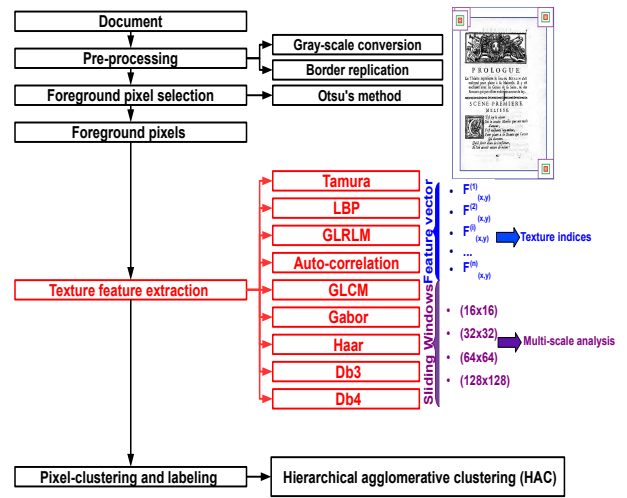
Document

Pre-processing

Gray-scale conversion

Border replication

Foreground pixel selection

Otsu's method

Foreground pixels

PROLOGUE

SCENE PREMIERE

MELISSE

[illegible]

Tamura

LBP

GLRLM

Auto-correlation

GLCM

Gabor

Haar

Db3

Db4

Texture feature extraction

Feature vector

Sliding Windows

• $F^{(1)}_{(x,y)}$
• $F^{(2)}_{(x,y)}$
• $F^{(i)}_{(x,y)}$
• ...
• $F^{(n)}_{(x,y)}$

Texture indices

• (16x16)
• (32x32)
• (64x64)
• (128x128)

Multi-scale analysis

Pixel-clustering and labeling

Hierarchical agglomerative clustering (HAC)